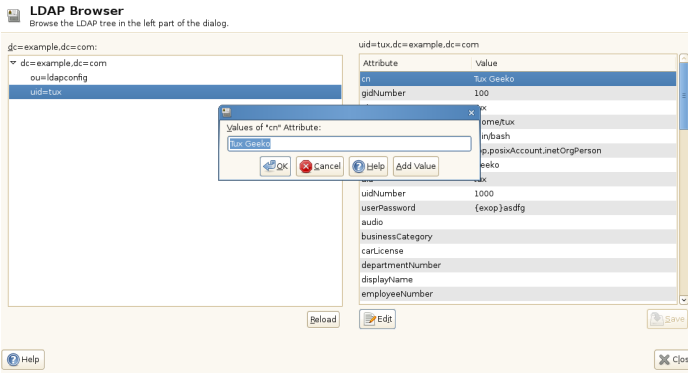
LDAP Browser
Browse the LDAP tree in the left part of the dialog.

dc=example,dc=com:

dc=example,dc=com
ou=ldapconfig
uid=tux

Reload

uid=tux,dc=example,dc=com

| Attribute | Value |
|---|---|
| cn | Tux Geeko |
| gidNumber | 100 |
| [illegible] | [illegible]ux |
| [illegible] | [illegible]ome/tux |
| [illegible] | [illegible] in/bash |
| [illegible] | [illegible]op,posixAccount,inetOrgPerson |
| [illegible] | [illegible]eeko |
| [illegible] | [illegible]ux |
| uidNumber | 1000 |
| userPassword | {exop}asdfg |
| audio | |
| businessCategory | |
| carLicense | |
| departmentNumber | |
| displayName | |
| employeeNumber | |

Values of "cn" Attribute:
Tux Geeko
OK Cancel Help Add Value

Edit
Save

Help
Clos